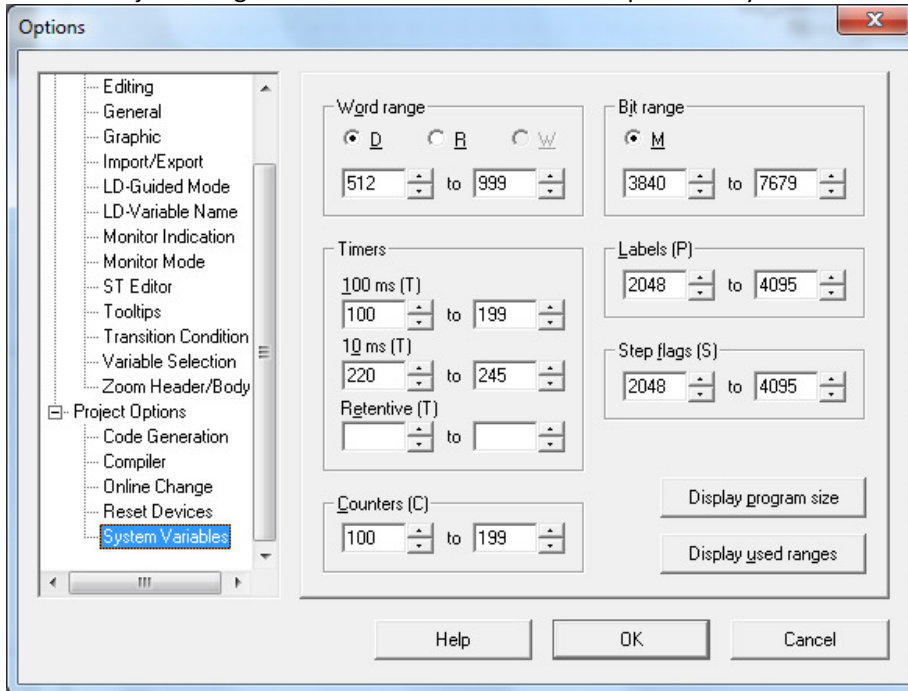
Options

Editing
General
Graphic
Import/Export
LD-Guided Mode
LD-Variable Name
Monitor Indication
Monitor Mode
ST Editor
Tooltips
Transition Condition
Variable Selection
Zoom Header/Body
Project Options
Code Generation
Compiler
Online Change
Reset Devices
System Variables

Word range
D
R
W
512 to 999

Bit range
M
3840 to 7679

Timers
100 ms (T)
100 to 199
10 ms (T)
220 to 245
Retentive (T)
to

Labels (P)
2048 to 4095

Step flags (S)
2048 to 4095

Counters (C)
100 to 199

Display program size
Display used ranges

Help
OK
Cancel